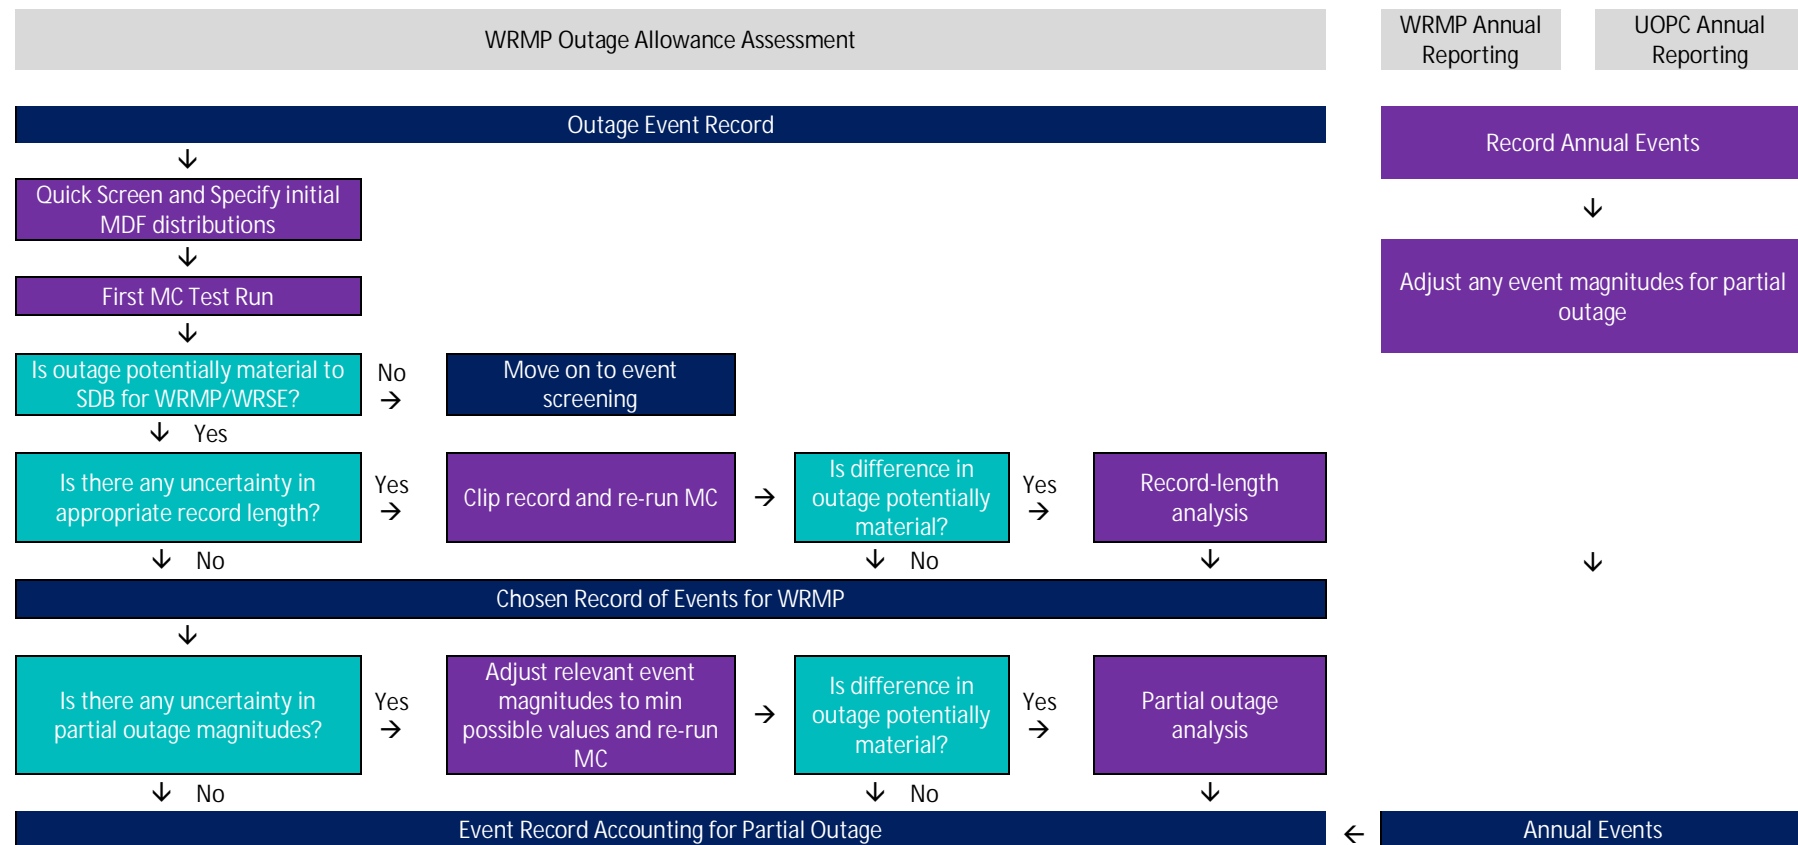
WRMP Outage Allowance Assessment

WRMP Annual Reporting

UOPC Annual Reporting

Outage Event Record

Record Annual Events

Quick Screen and Specify initial MDF distributions

Adjust any event magnitudes for partial outage

First MC Test Run

Is outage potentially material to SDB for WRMP/WRSE?

No

Move on to event screening

Yes

Is there any uncertainty in appropriate record length?

Yes

Clip record and re-run MC

Is difference in outage potentially material?

Yes

Record-length analysis

No

No

Chosen Record of Events for WRMP

Is there any uncertainty in partial outage magnitudes?

Yes

Adjust relevant event magnitudes to min possible values and re-run MC

Is difference in outage potentially material?

Yes

Partial outage analysis

No

No

Event Record Accounting for Partial Outage

Annual Events